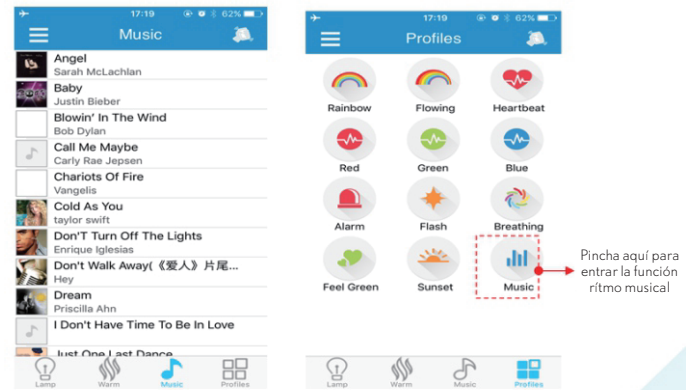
17:19 62%
Music

Angel
Sarah McLachlan
Baby
Justin Bieber
Blowin' In The Wind
Bob Dylan
Call Me Maybe
Carly Rae Jepsen
Chariots Of Fire
Vangelis
Cold As You
taylor swift
Don'T Turn Off The Lights
Enrique Iglesias
Don't Walk Away(《爱人》片尾...
Hey
Dream
Priscilla Ahn
I Don't Have Time To Be In Love
Just One Last Dance

Lamp Warm Music Profiles

17:19 62%
Profiles

Rainbow
Flowing
Heartbeat
Red
Green
Blue
Alarm
Flash
Breathing
Feel Green
Sunset
Music

Lamp Warm Music Profiles

Pincha aquí para entrar la función rítmo musical